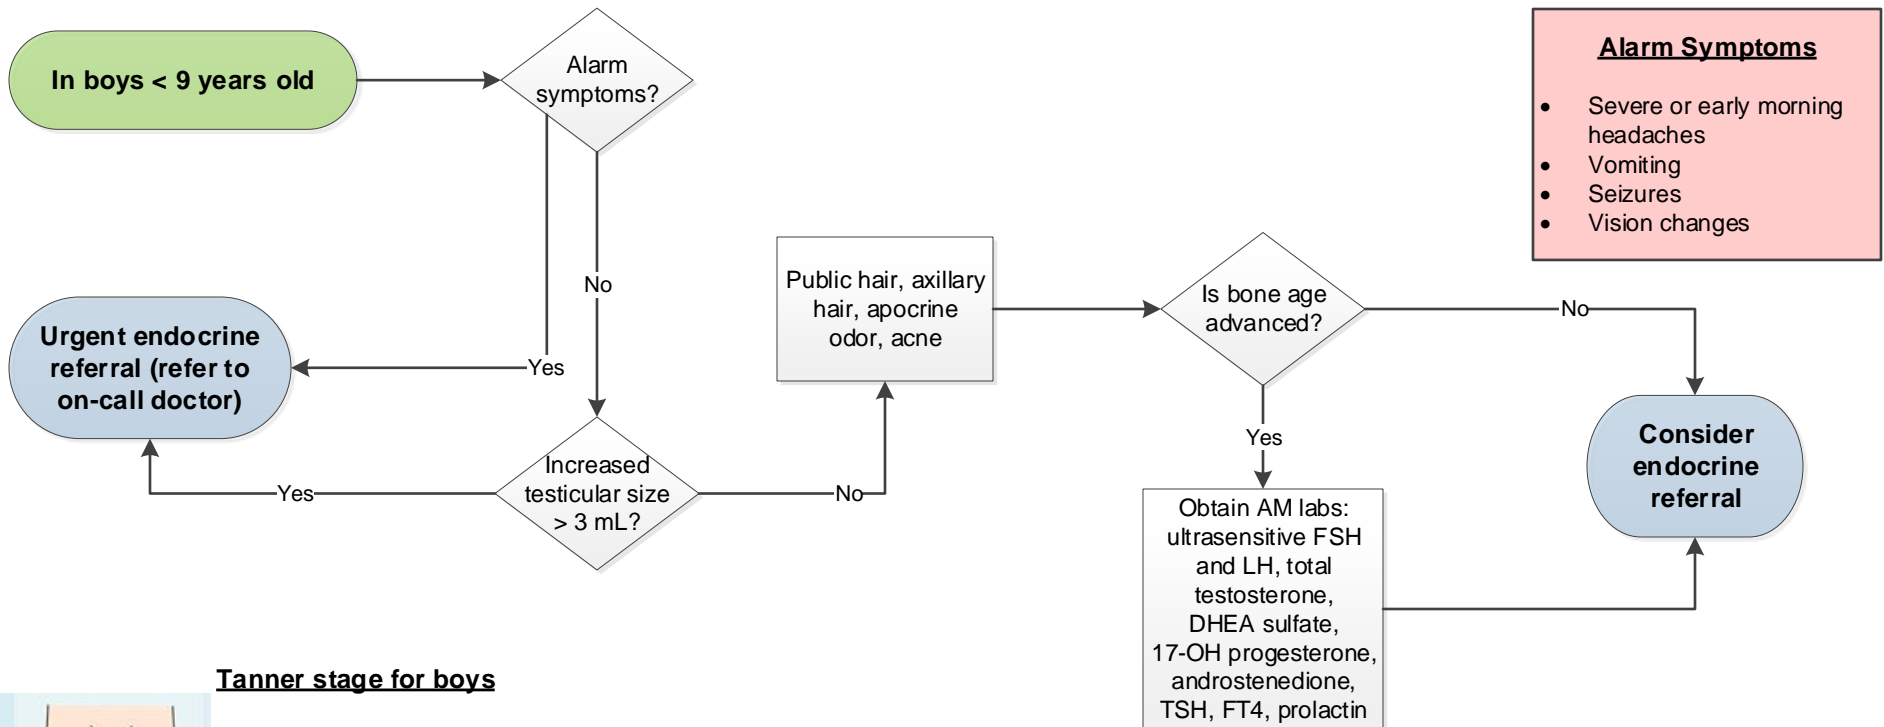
In boys < 9 years old

Alarm symptoms?

Yes

No

Urgent endocrine referral (refer to on-call doctor)

Increased testicular size > 3 mL?

Yes

No

Public hair, axillary hair, apocrine odor, acne

Is bone age advanced?

No

Yes

Consider endocrine referral

Obtain AM labs: ultrasensitive FSH and LH, total testosterone, DHEA sulfate, 17-OH progesterone, androstenedione, TSH, FT4, prolactin

**Alarm Symptoms**

- Severe or early morning headaches
- Vomiting
- Seizures
- Vision changes

**Tanner stage for boys**